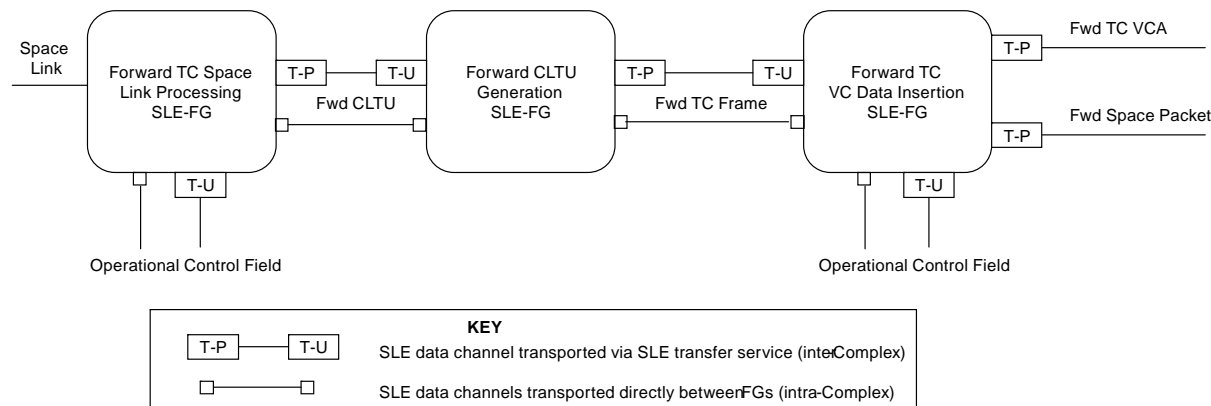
Space Link

Forward TC Space Link Processing SLE-FG

T-P

T-U

Fwd CLTU

T-U

Forward CLTU Generation SLE-FG

T-P

Fwd TC Frame

T-U

Forward TC VC Data Insertion SLE-FG

T-P

Fwd TC VCA

T-P

Fwd Space Packet

T-U

Operational Control Field

T-U

Operational Control Field

KEY

T-P T-U SLE data channel transported via SLE transfer service (interComplex)

SLE data channels transported directly betweenFGs (intra-Complex)